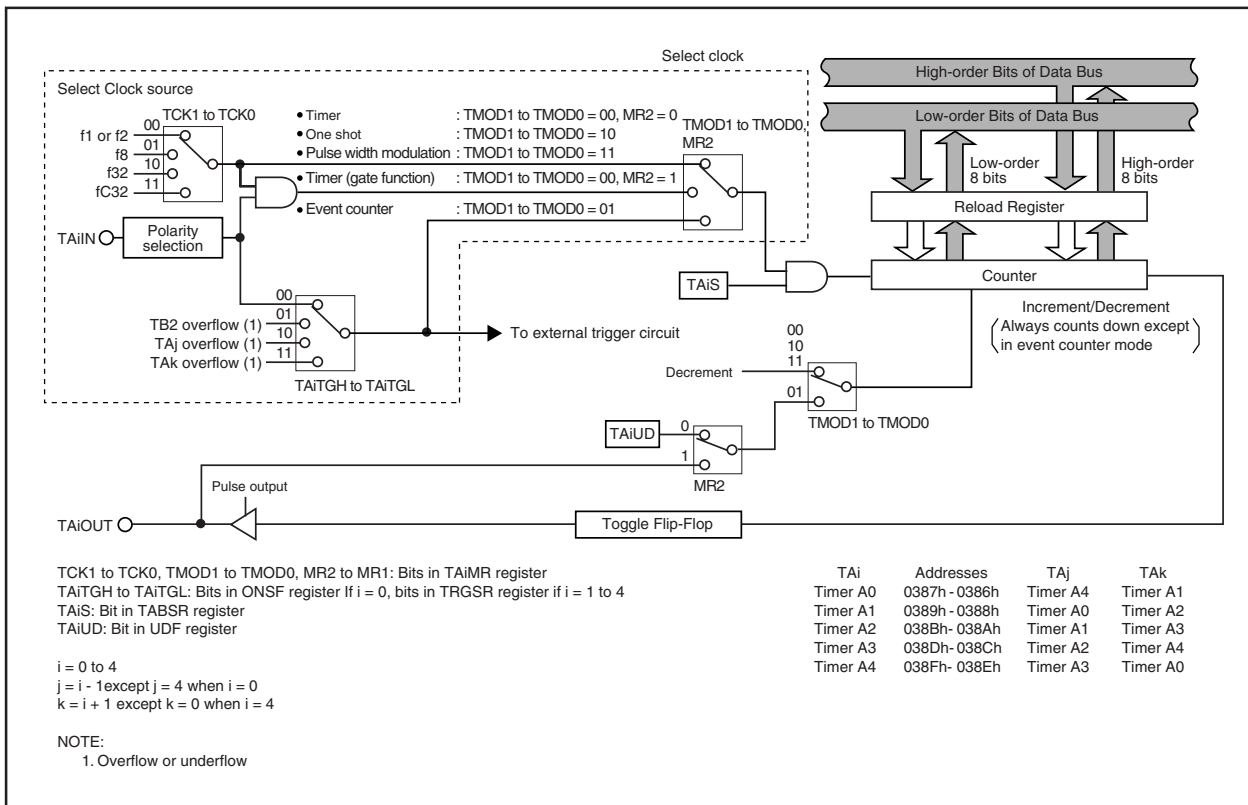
Select clock

Select Clock source

TCK1 to TCK0

00
f1 or f2
01
f8
10
f32
11
fC32

• Timer : TMOD1 to TMOD0 = 00, MR2 = 0
• One shot : TMOD1 to TMOD0 = 10
• Pulse width modulation : TMOD1 to TMOD0 = 11
• Timer (gate function) : TMOD1 to TMOD0 = 00, MR2 = 1
• Event counter : TMOD1 to TMOD0 = 01

TMOD1 to TMOD0, MR2

TAiIN
Polarity selection

00
01
TB2 overflow (1)
10
TAj overflow (1)
11
TAk overflow (1)
TAiTGH to TAiTGL

To external trigger circuit

High-order Bits of Data Bus
Low-order Bits of Data Bus
Low-order 8 bits
High-order 8 bits
Reload Register
TAiS
Counter
Increment/Decrement
Always counts down except in event counter mode

00
10
11
Decrement
01
TMOD1 to TMOD0

TAiUD
0
1
MR2

Pulse output
TAiOUT
Toggle Flip-Flop

TCK1 to TCK0, TMOD1 to TMOD0, MR2 to MR1: Bits in TAiMR register
TAiTGH to TAiTGL: Bits in ONSF register If i = 0, bits in TRGSR register if i = 1 to 4
TAiS: Bit in TABSR register
TAiUD: Bit in UDF register

i = 0 to 4
j = i - 1except j = 4 when i = 0
k = i + 1 except k = 0 when i = 4

NOTE:
1. Overflow or underflow

| TAi | Addresses | TAj | TAk |
|---|---|---|---|
| Timer A0 | 0387h - 0386h | Timer A4 | Timer A1 |
| Timer A1 | 0389h - 0388h | Timer A0 | Timer A2 |
| Timer A2 | 038Bh - 038Ah | Timer A1 | Timer A3 |
| Timer A3 | 038Dh- 038Ch | Timer A2 | Timer A4 |
| Timer A4 | 038Fh- 038Eh | Timer A3 | Timer A0 |